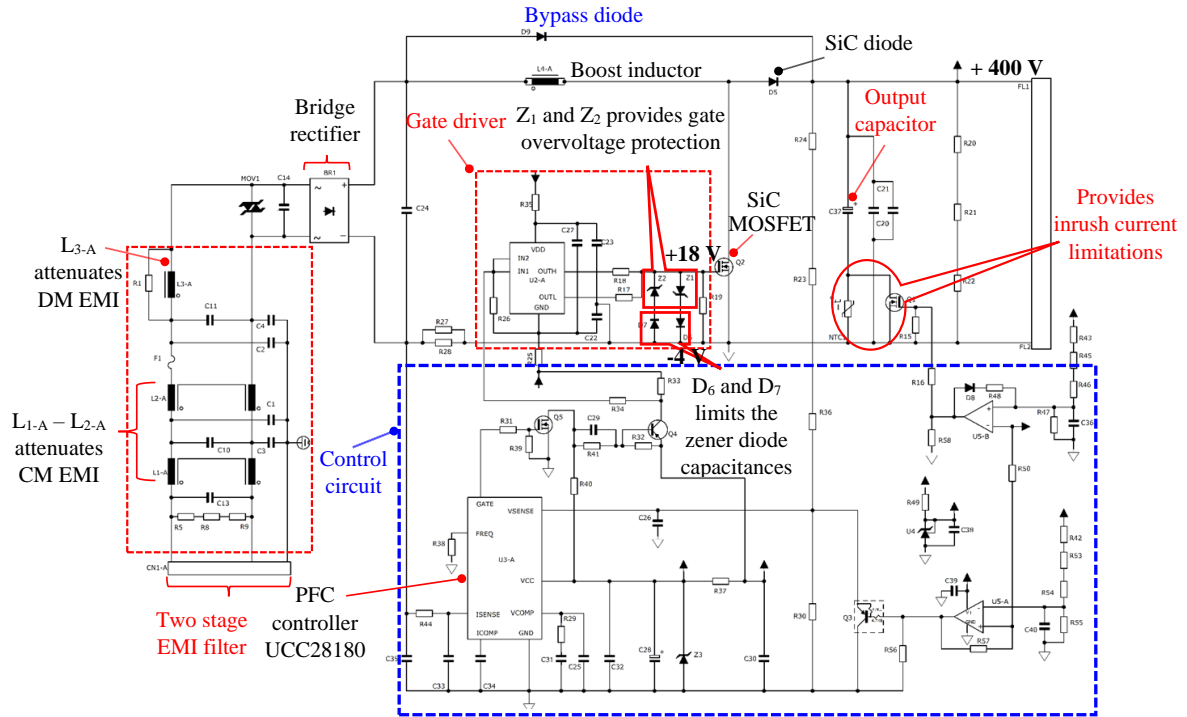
Bypass diode
D9
SiC diode
L4-A
Boost inductor
D5
+ 400 V
FL1
Bridge rectifier
BR1
Gate driver
$Z_1$ and $Z_2$ provides gate overvoltage protection
Output capacitor
MOV1
C14
C24
R35
VDD
IN2
IN1
U2-A
OUTH
OUTL
GND
C27
C23
R18
R17
Z2
Z1
+18 V
SiC MOSFET
Q2
R19
D7
D6
-4 V
R24
R23
R20
R21
R22
C37
C21
C20
Provides inrush current limitations
NTC
Q1
R15
FL2
$L_{3-A}$ attenuates DM EMI
R1
L3-A
C11
C4
C2
F1
R27
R28
R26
C22
D25
L2-A
C1
$L_{1-A}$ – $L_{2-A}$ attenuates CM EMI
C10
C3
L1-A
C13
R5
R8
R9
CN1-A
Control circuit
R33
R34
R31
Q5
R39
C29
R41
R32
Q4
$D_6$ and $D_7$ limits the zener diode capacitances
R36
R16
D8
R48
R58
U5-B
R47
C36
R43
R45
R46
R40
GATE
VSENSE
FREQ
R38
U3-A
VCC
ISENSE
VCOMP
ICOMP
GND
C26
R37
R44
R29
C31
C25
C32
C28
Z3
C30
C35
C33
C34
R30
Q3
R56
R50
R49
U4
C38
C39
U5-A
R57
R42
R53
R54
R55
C40
Two stage EMI filter
PFC controller UCC28180